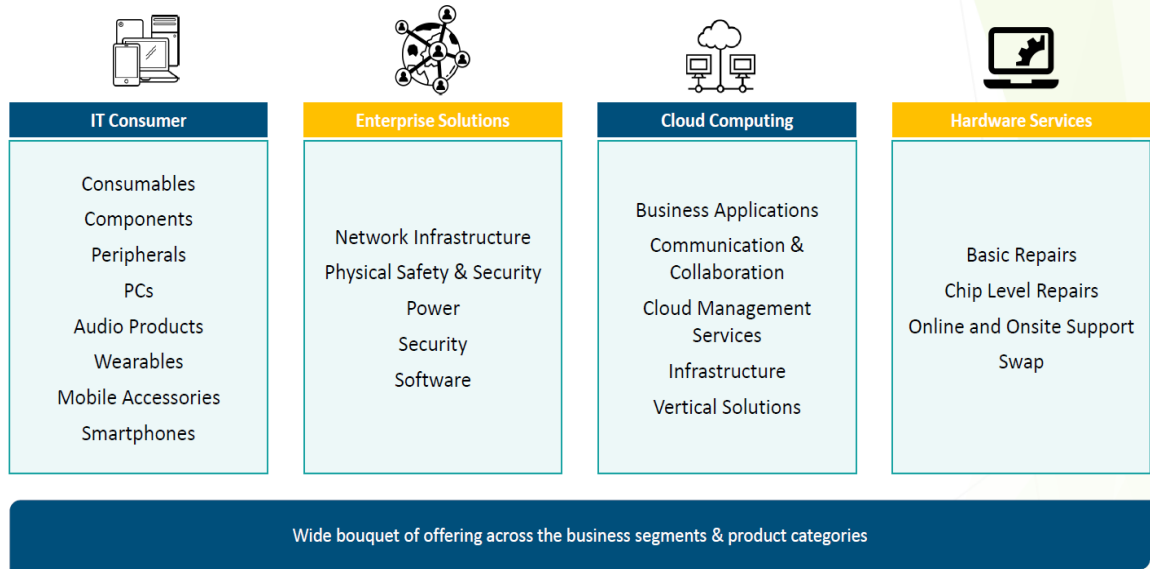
IT Consumer

Consumables
Components
Peripherals
PCs
Audio Products
Wearables
Mobile Accessories
Smartphones

Enterprise Solutions

Network Infrastructure
Physical Safety & Security
Power
Security
Software

Cloud Computing

Business Applications
Communication & Collaboration
Cloud Management Services
Infrastructure
Vertical Solutions

Hardware Services

Basic Repairs
Chip Level Repairs
Online and Onsite Support
Swap

Wide bouquet of offering across the business segments & product categories